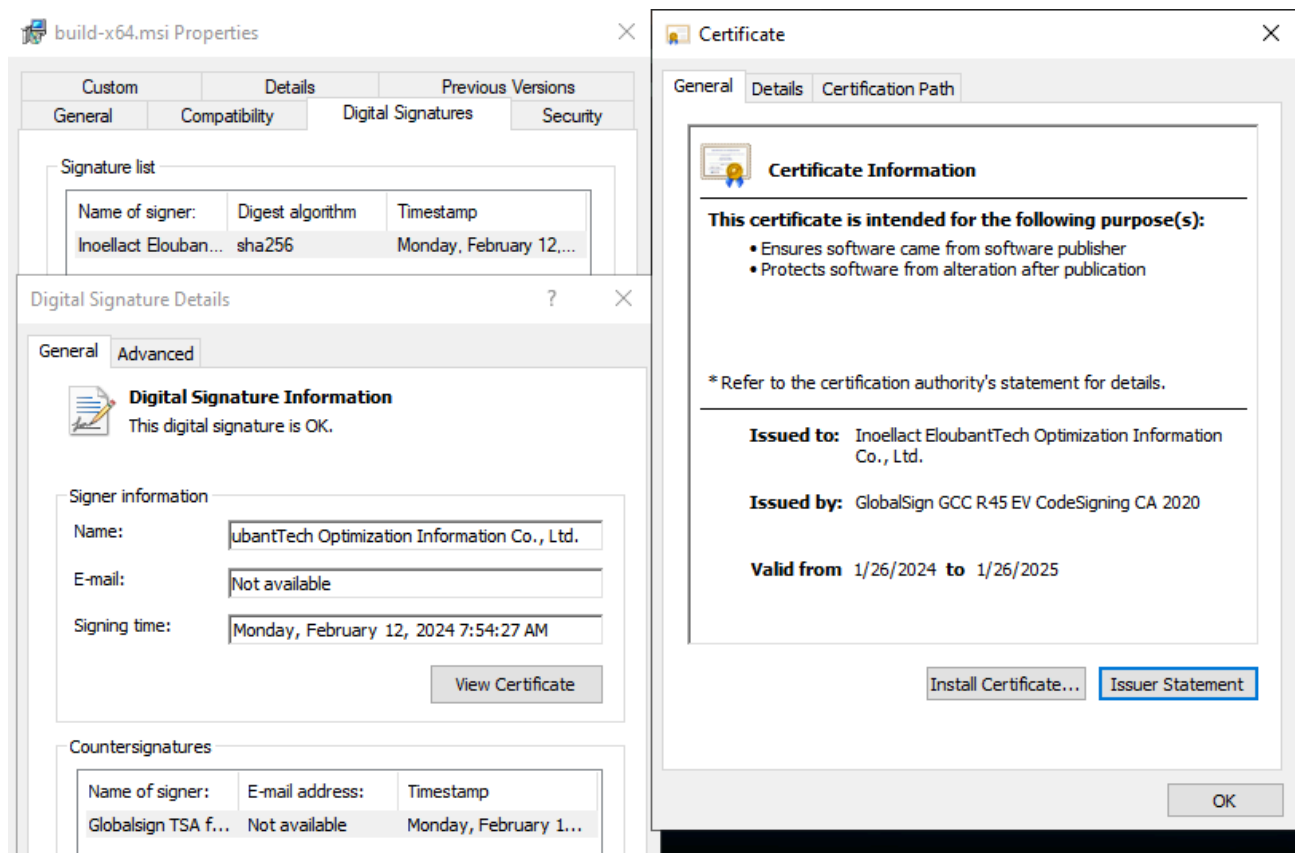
build-x64.msi Properties

Custom | Details | Previous Versions
General | Compatibility | Digital Signatures | Security

Signature list

| Name of signer: | Digest algorithm | Timestamp |
|---|---|---|
| Inoellact Elouban... | sha256 | Monday, February 12,... |

Digital Signature Details ?

General | Advanced

Digital Signature Information
This digital signature is OK.

Signer information
Name: ubantTech Optimization Information Co., Ltd.
E-mail: Not available
Signing time: Monday, February 12, 2024 7:54:27 AM

View Certificate

Countersignatures

| Name of signer: | E-mail address: | Timestamp |
|---|---|---|
| Globalsign TSA f... | Not available | Monday, February 1... |

Certificate

General | Details | Certification Path

Certificate Information

This certificate is intended for the following purpose(s):
• Ensures software came from software publisher
• Protects software from alteration after publication

* Refer to the certification authority's statement for details.

Issued to: Inoellact EloubantTech Optimization Information Co., Ltd.

Issued by: GlobalSign GCC R45 EV CodeSigning CA 2020

Valid from 1/26/2024 to 1/26/2025

Install Certificate... Issuer Statement

OK